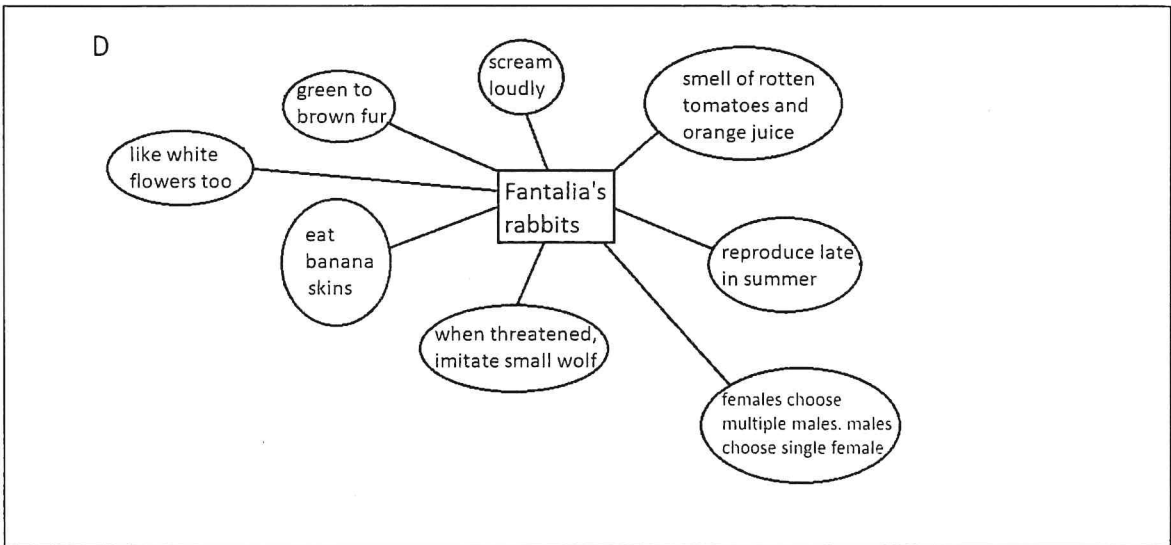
D

Fantalia's rabbits

green to brown fur

scream loudly

smell of rotten tomatoes and orange juice

like white flowers too

eat banana skins

reproduce late in summer

when threatened, imitate small wolf

females choose multiple males. males choose single female